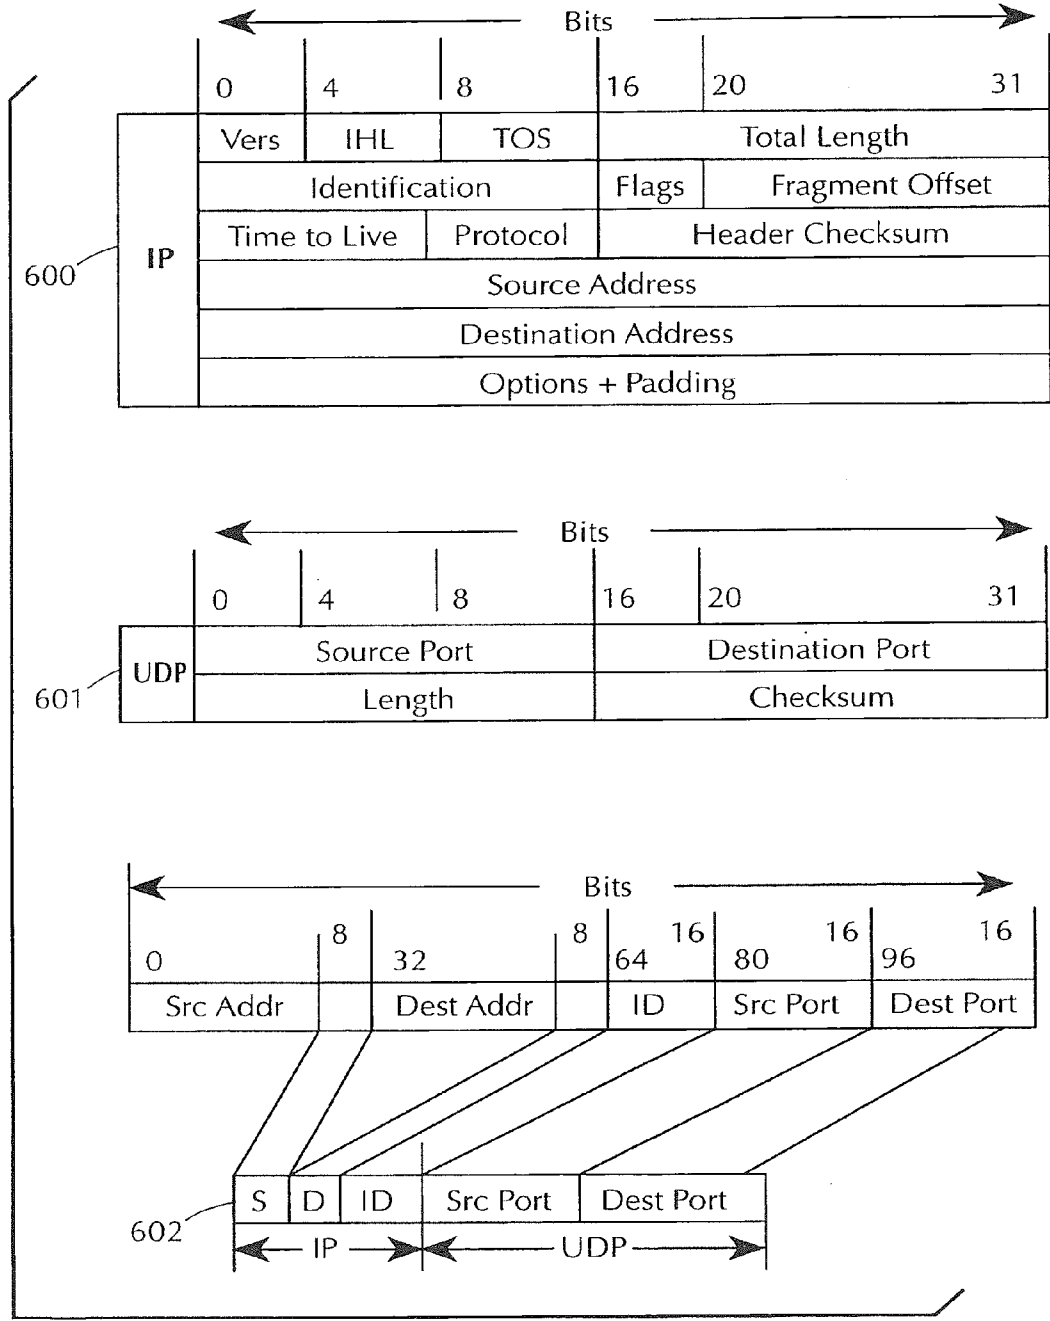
Bits

0 4 8 16 20 31

600 IP

| Vers | IHL | TOS | Total Length | |
|---|---|---|---|---|
| Identification | | | Flags | Fragment Offset |
| Time to Live | | Protocol | Header Checksum | |
| Source Address | | | | |
| Destination Address | | | | |
| Options + Padding | | | | |

Bits

0 4 8 16 20 31

601 UDP

| Source Port | Destination Port |
|---|---|
| Length | Checksum |

Bits

0 8 32 8 64 16 80 16 96 16

| Src Addr | | Dest Addr | | ID | Src Port | Dest Port |
|---|---|---|---|---|---|---|

602

| S | D | ID | Src Port | Dest Port |
|---|---|---|---|---|

IP UDP